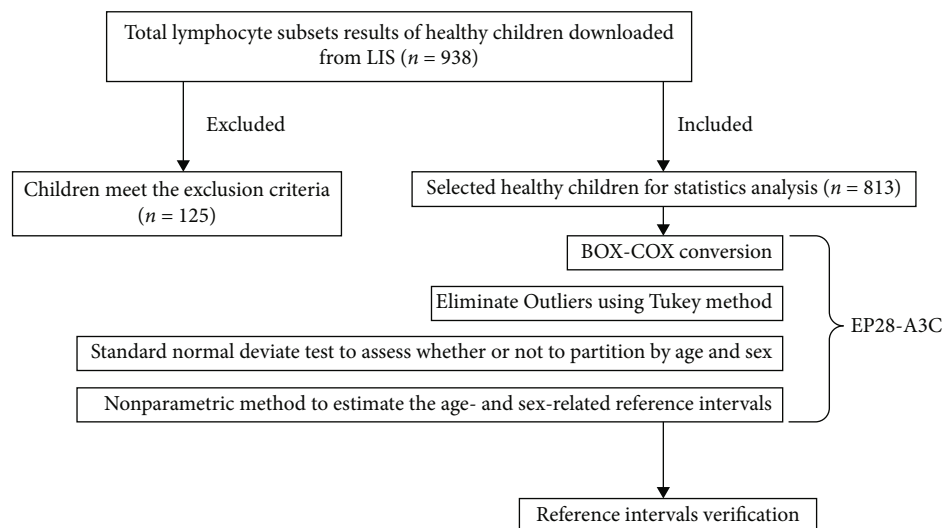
Total lymphocyte subsets results of healthy children downloaded from LIS ($n = 938$)

Excluded

Included

Children meet the exclusion criteria ($n = 125$)

Selected healthy children for statistics analysis ($n = 813$)

BOX-COX conversion

Eliminate Outliers using Tukey method

Standard normal deviate test to assess whether or not to partition by age and sex

Nonparametric method to estimate the age- and sex-related reference intervals

EP28-A3C

Reference intervals verification